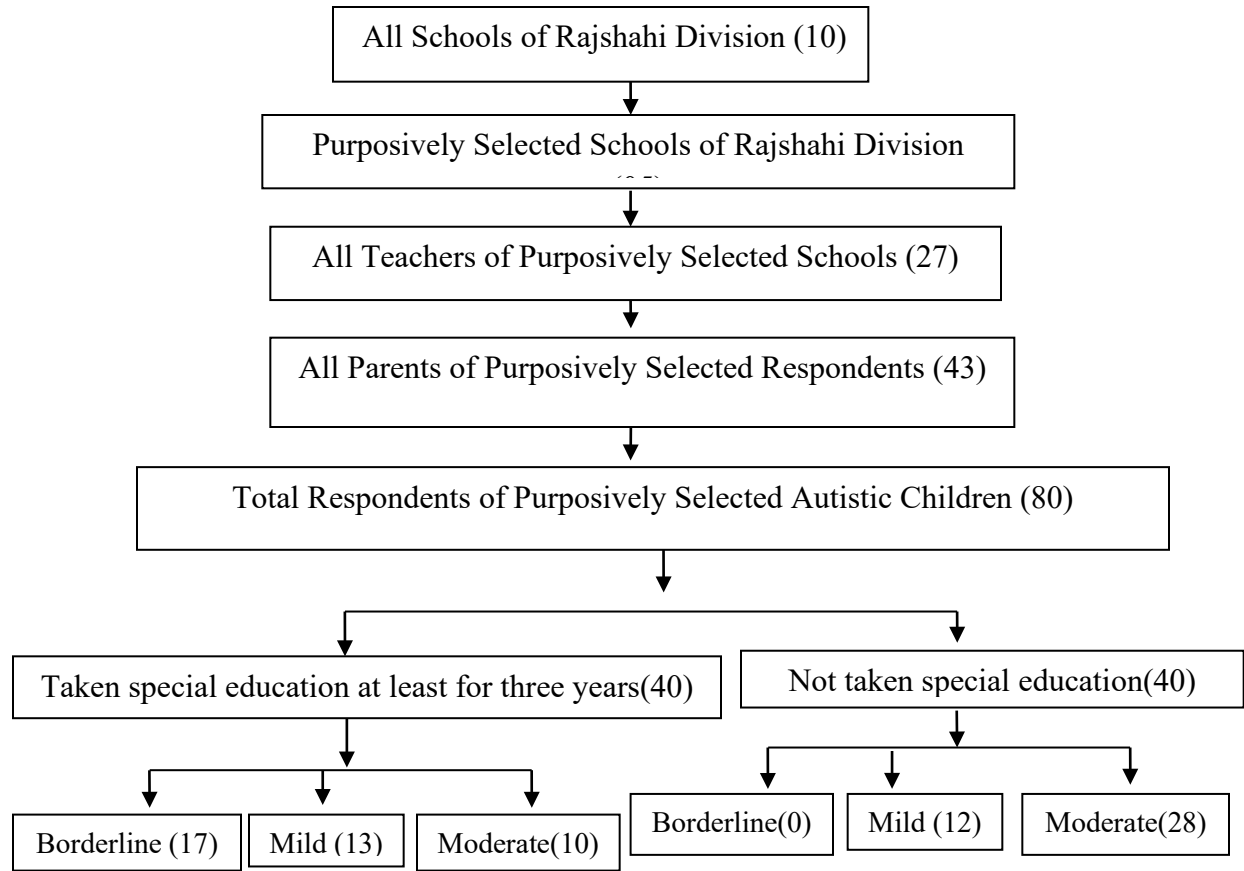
All Schools of Rajshahi Division (10)

Purposively Selected Schools of Rajshahi Division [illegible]

All Teachers of Purposively Selected Schools (27)

All Parents of Purposively Selected Respondents (43)

Total Respondents of Purposively Selected Autistic Children (80)

Taken special education at least for three years(40)

Not taken special education(40)

Borderline (17)

Mild (13)

Moderate(10)

Borderline(0)

Mild (12)

Moderate(28)